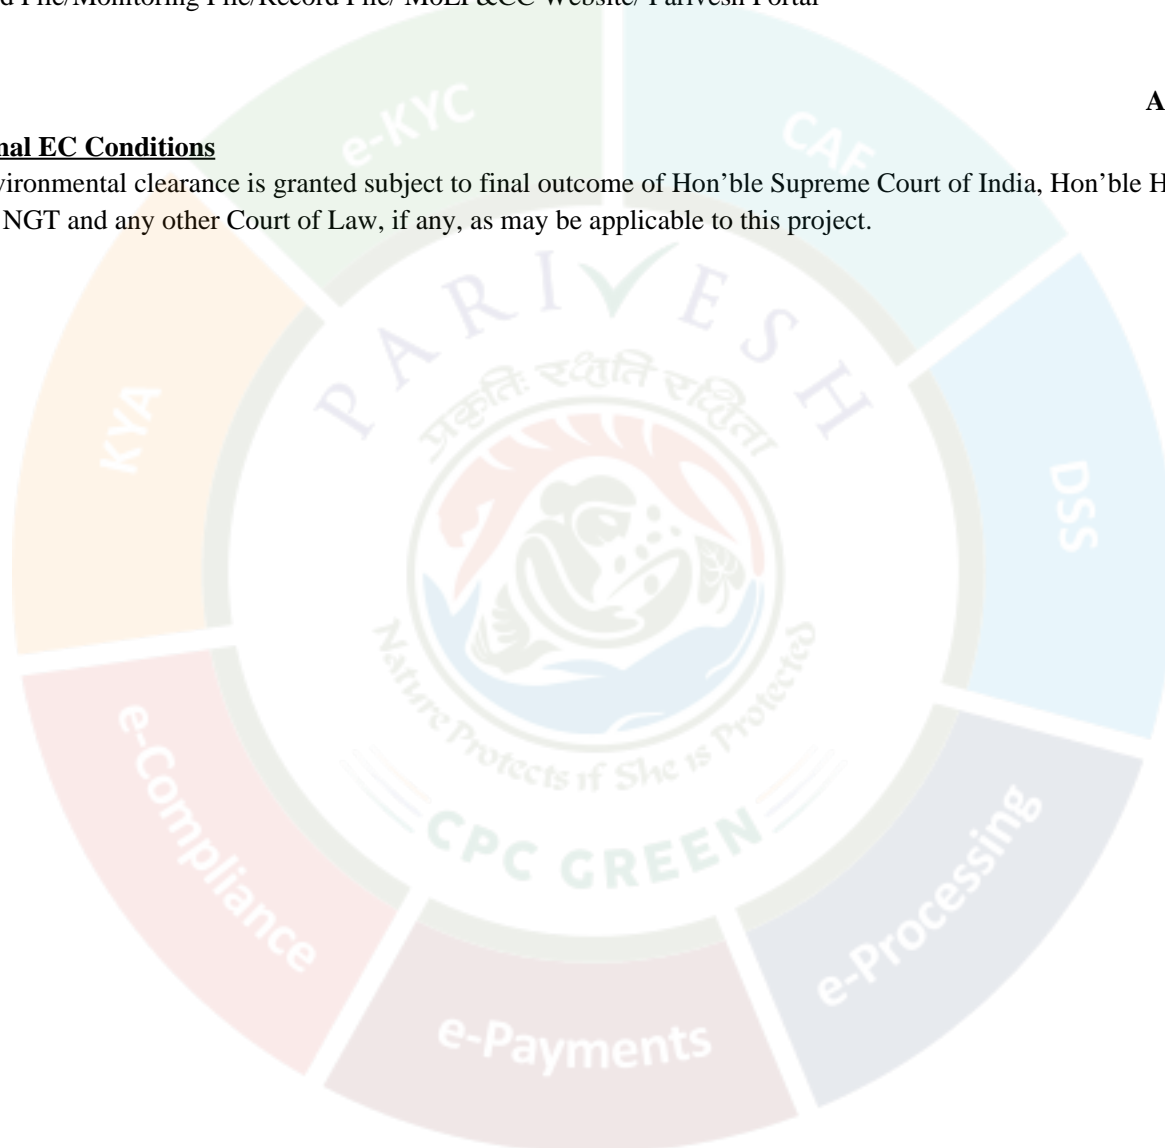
d File/Monitoring File/Record File/ MoEF&CC Website/ Parivesh Portal

A

nal EC Conditions

vironmental clearance is granted subject to final outcome of Hon'ble Supreme Court of India, Hon'ble H NGT and any other Court of Law, if any, as may be applicable to this project.

e-KYC

CAF

KYA

DSS

PARIVESH

प्रकृतिः रक्षति रक्षिता

Nature Protects if She is Protected

CPC GREEN

e-Compliance

e-Processing

e-Payments